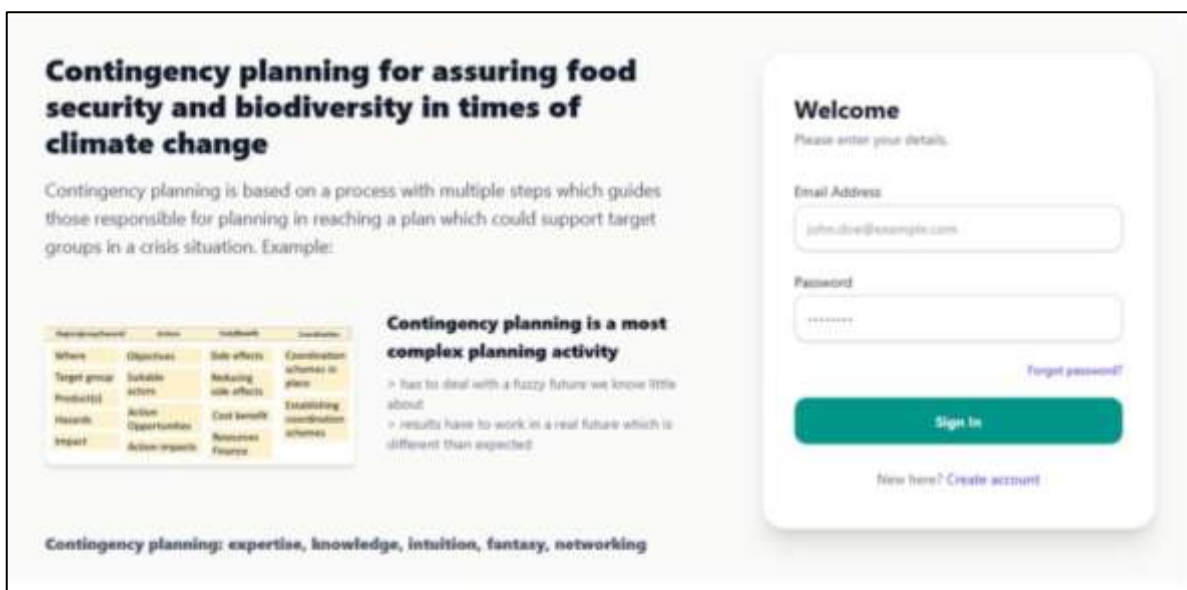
Contingency planning for assuring food security and biodiversity in times of climate change

Contingency planning is based on a process with multiple steps which guides those responsible for planning in reaching a plan which could support target groups in a crisis situation. Example:

| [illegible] | Actions | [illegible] | Coordination |
|---|---|---|---|
| Where | Objectives | Side effects | Coordination schemes in place |
| Target group | Suitable actions | Reducing side effects | |
| Product(s) | | | Establishing coordination schemes |
| Hazards | Action Opportunities | Cost benefit | |
| Impact | Action impacts | Resources Finance | |

Contingency planning is a most complex planning activity

> has to deal with a fuzzy future we know little about
> results have to work in a real future which is different than expected

Contingency planning: expertise, knowledge, intuition, fantasy, networking

Welcome
Please enter your details.

Email Address
john.doe@example.com

Password
········

Forgot password?

Sign In

New here? Create account